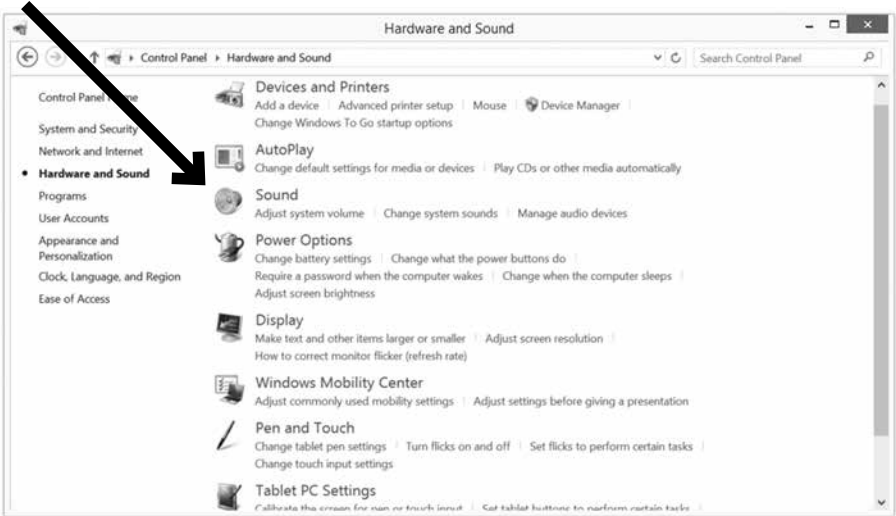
Hardware and Sound

Control Panel › Hardware and Sound

Search Control Panel

Control Panel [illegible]

System and Security

Network and Internet

Hardware and Sound

Programs

User Accounts

Appearance and Personalization

Clock, Language, and Region

Ease of Access

Devices and Printers
Add a device | Advanced printer setup | Mouse | Device Manager
Change Windows To Go startup options

AutoPlay
Change default settings for media or devices | Play CDs or other media automatically

Sound
Adjust system volume | Change system sounds | Manage audio devices

Power Options
Change battery settings | Change what the power buttons do
Require a password when the computer wakes | Change when the computer sleeps
Adjust screen brightness

Display
Make text and other items larger or smaller | Adjust screen resolution
How to correct monitor flicker (refresh rate)

Windows Mobility Center
Adjust commonly used mobility settings | Adjust settings before giving a presentation

Pen and Touch
Change tablet pen settings | Turn flicks on and off | Set flicks to perform certain tasks
Change touch input settings

Tablet PC Settings
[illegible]